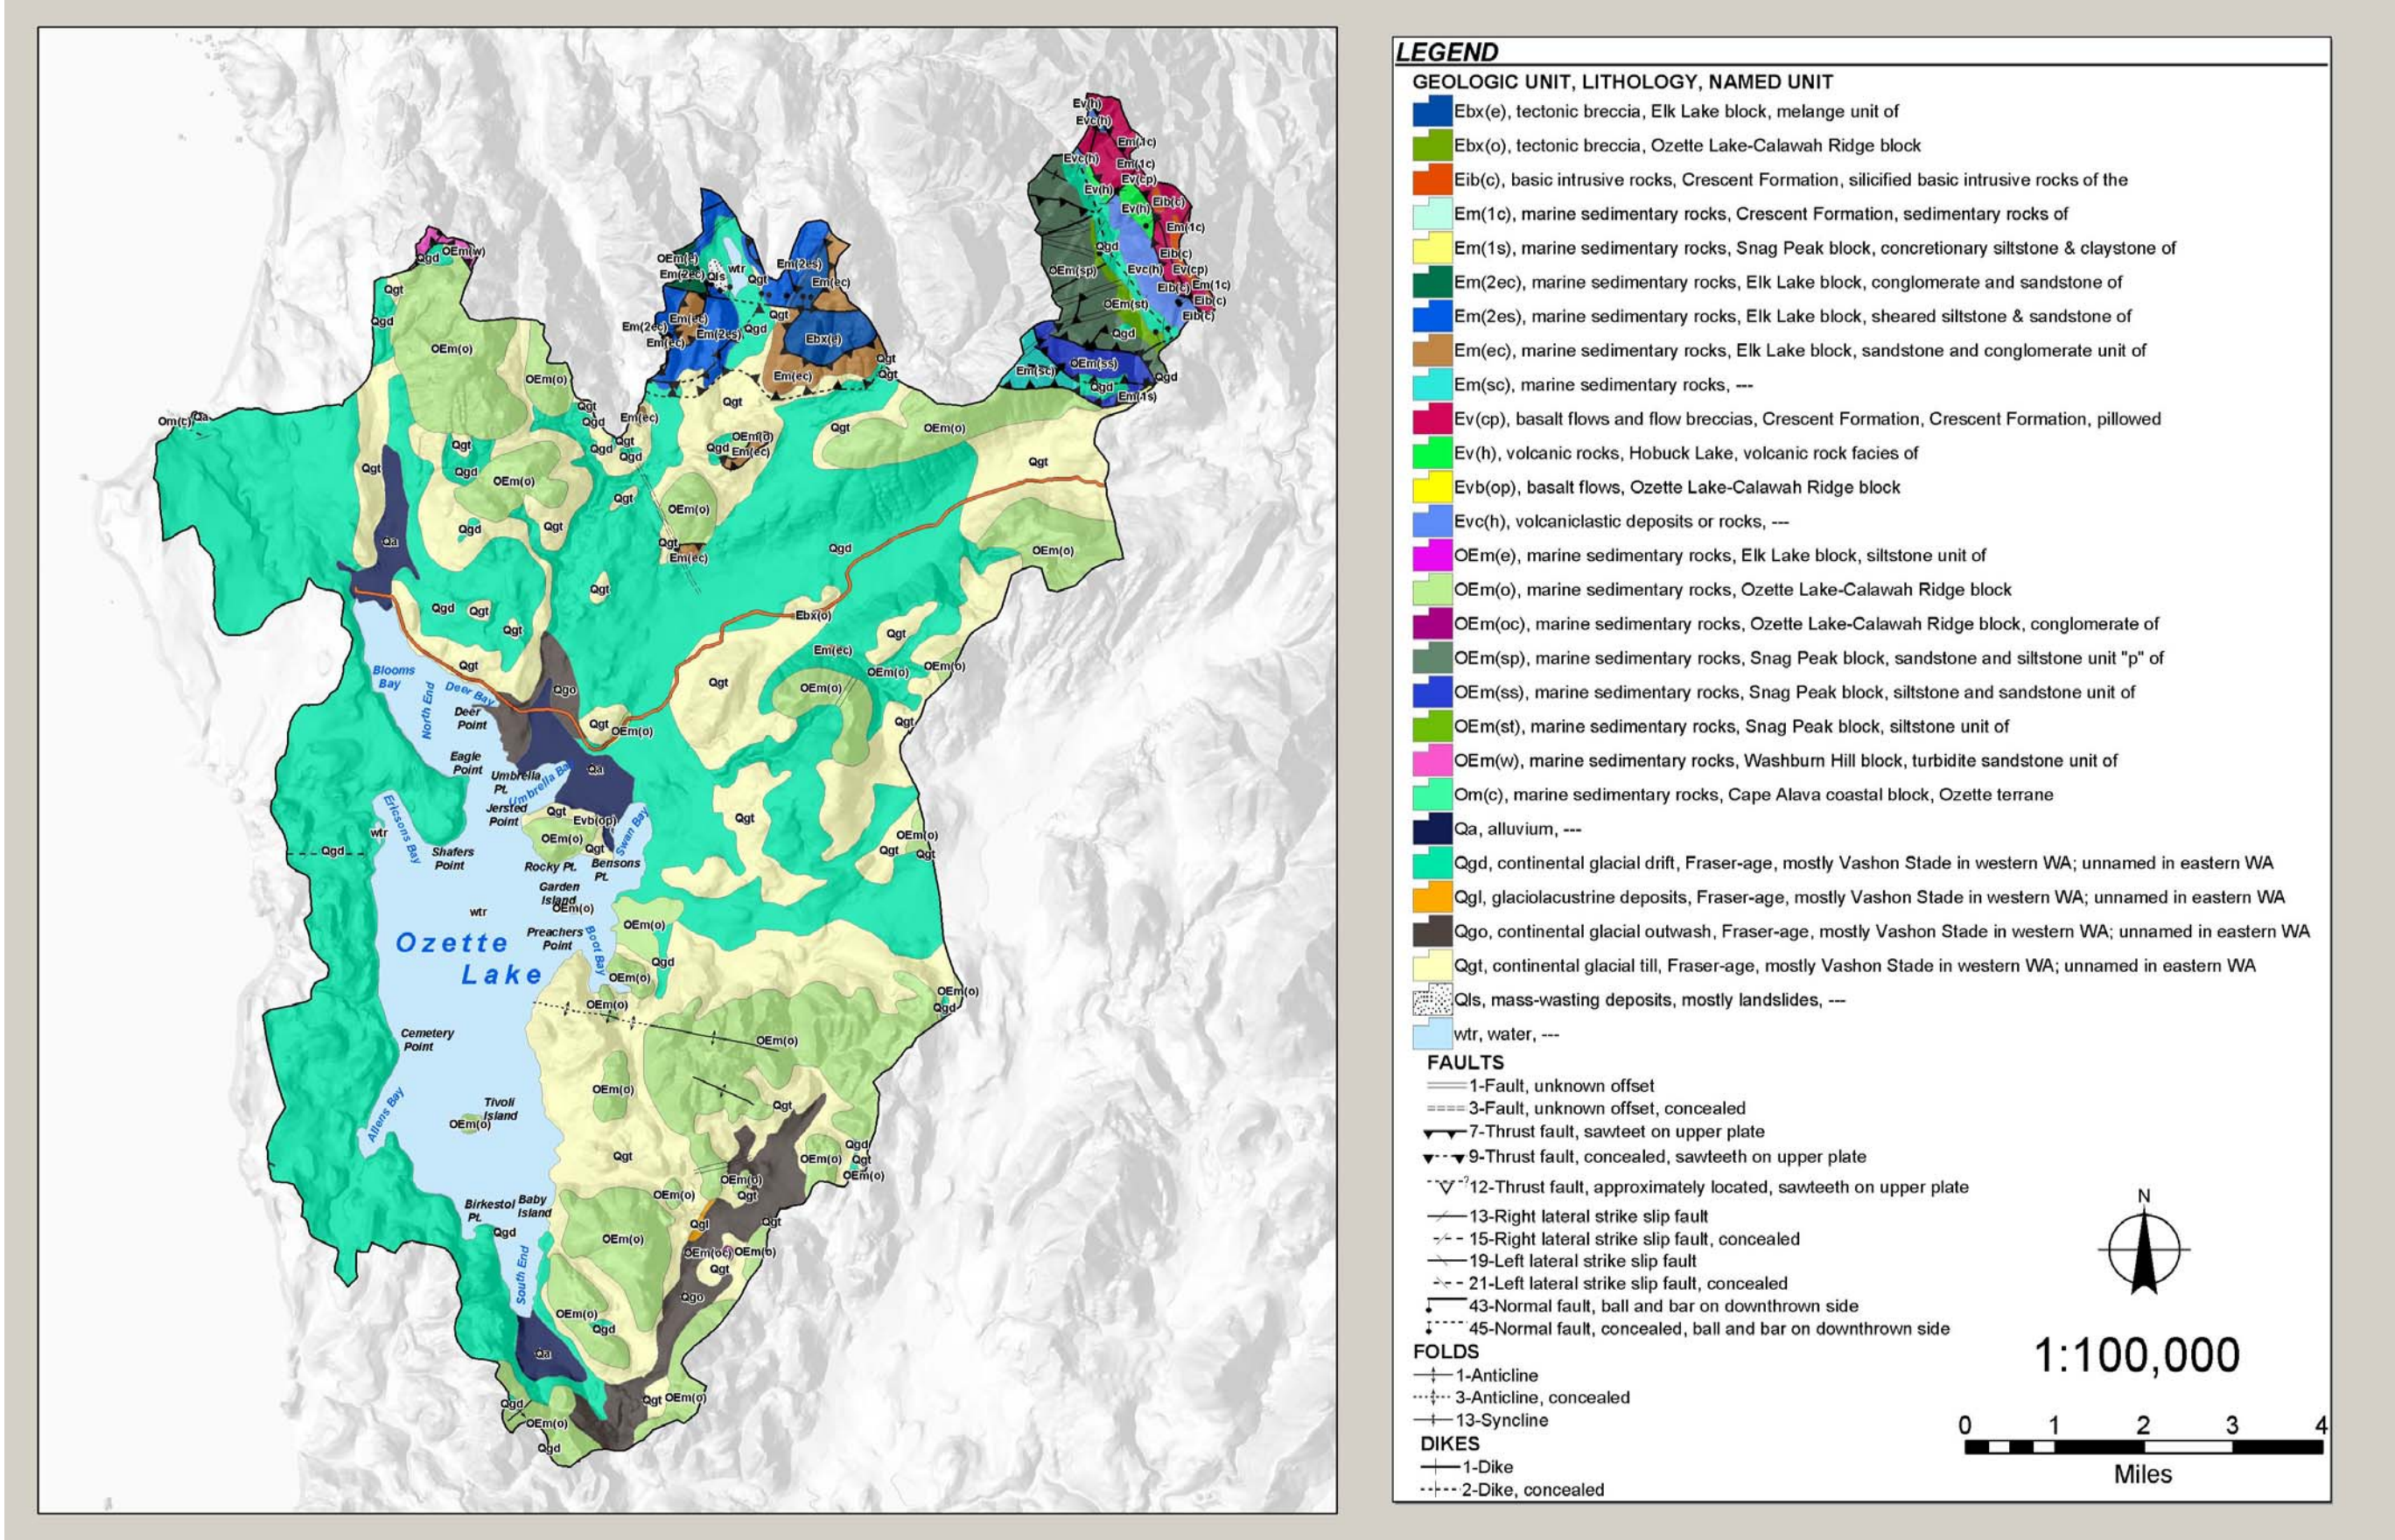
Ozette Lake

Blooms Bay
North End
Deer Bay
Deer Point
Eagle Point
Umbrella Pt.
Umbrella Bay
Jersted Point
Ericsons Bay
Shafers Point
Rocky Pt.
Swan Bay
Bensons Pt.
Garden Island
Preachers Point
Boot Bay
Cemetery Point
Tivoli Island
Allens Bay
Birkestol Pt.
Baby Island
South End

Om(c) Qa Qgd OEm(w) Qgt OEm(o) Qa Qgo Evb(op) wtr Qgd Ebx(o) Em(ec) Ebx(e) Em(2es) Em(2ec) OEm(e) Qls Em(1c) Ev(h) Evc(h) Ev(cp) Eib(c) OEm(sp) OEm(st) OEm(ss) Em(sc) Em(1s) Qgl OEm(oc)

LEGEND
GEOLOGIC UNIT, LITHOLOGY, NAMED UNIT
Ebx(e), tectonic breccia, Elk Lake block, melange unit of
Ebx(o), tectonic breccia, Ozette Lake-Calawah Ridge block
Eib(c), basic intrusive rocks, Crescent Formation, silicified basic intrusive rocks of the
Em(1c), marine sedimentary rocks, Crescent Formation, sedimentary rocks of
Em(1s), marine sedimentary rocks, Snag Peak block, concretionary siltstone & claystone of
Em(2ec), marine sedimentary rocks, Elk Lake block, conglomerate and sandstone of
Em(2es), marine sedimentary rocks, Elk Lake block, sheared siltstone & sandstone of
Em(ec), marine sedimentary rocks, Elk Lake block, sandstone and conglomerate unit of
Em(sc), marine sedimentary rocks, ---
Ev(cp), basalt flows and flow breccias, Crescent Formation, Crescent Formation, pillowed
Ev(h), volcanic rocks, Hobuck Lake, volcanic rock facies of
Evb(op), basalt flows, Ozette Lake-Calawah Ridge block
Evc(h), volcaniclastic deposits or rocks, ---
OEm(e), marine sedimentary rocks, Elk Lake block, siltstone unit of
OEm(o), marine sedimentary rocks, Ozette Lake-Calawah Ridge block
OEm(oc), marine sedimentary rocks, Ozette Lake-Calawah Ridge block, conglomerate of
OEm(sp), marine sedimentary rocks, Snag Peak block, sandstone and siltstone unit "p" of
OEm(ss), marine sedimentary rocks, Snag Peak block, siltstone and sandstone unit of
OEm(st), marine sedimentary rocks, Snag Peak block, siltstone unit of
OEm(w), marine sedimentary rocks, Washburn Hill block, turbidite sandstone unit of
Om(c), marine sedimentary rocks, Cape Alava coastal block, Ozette terrane
Qa, alluvium, ---
Qgd, continental glacial drift, Fraser-age, mostly Vashon Stade in western WA; unnamed in eastern WA
Qgl, glaciolacustrine deposits, Fraser-age, mostly Vashon Stade in western WA; unnamed in eastern WA
Qgo, continental glacial outwash, Fraser-age, mostly Vashon Stade in western WA; unnamed in eastern WA
Qgt, continental glacial till, Fraser-age, mostly Vashon Stade in western WA; unnamed in eastern WA
Qls, mass-wasting deposits, mostly landslides, ---
wtr, water, ---
FAULTS
1-Fault, unknown offset
3-Fault, unknown offset, concealed
7-Thrust fault, sawteet on upper plate
9-Thrust fault, concealed, sawteeth on upper plate
12-Thrust fault, approximately located, sawteeth on upper plate
13-Right lateral strike slip fault
15-Right lateral strike slip fault, concealed
19-Left lateral strike slip fault
21-Left lateral strike slip fault, concealed
43-Normal fault, ball and bar on downthrown side
45-Normal fault, concealed, ball and bar on downthrown side
FOLDS
1-Anticline
3-Anticline, concealed
13-Syncline
DIKES
1-Dike
2-Dike, concealed

N
1:100,000
0 1 2 3 4
Miles